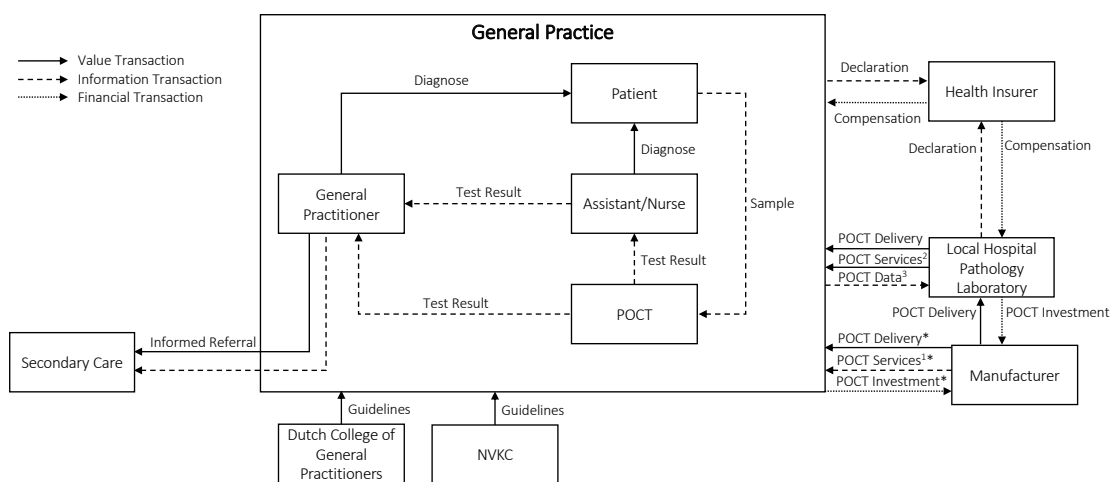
Value Transaction
Information Transaction
Financial Transaction

General Practice

Diagnose

Patient

Diagnose

General Practitioner

Test Result

Assistant/Nurse

Sample

Test Result

Test Result

POCT

Informed Referral

Secondary Care

Guidelines

Guidelines

Dutch College of General Practitioners

NVKC

Declaration

Health Insurer

Compensation

Declaration

Compensation

POCT Delivery

POCT Services$^2$

POCT Data$^3$

Local Hospital Pathology Laboratory

POCT Delivery

POCT Investment

POCT Delivery*

POCT Services$^1$*

POCT Investment*

Manufacturer